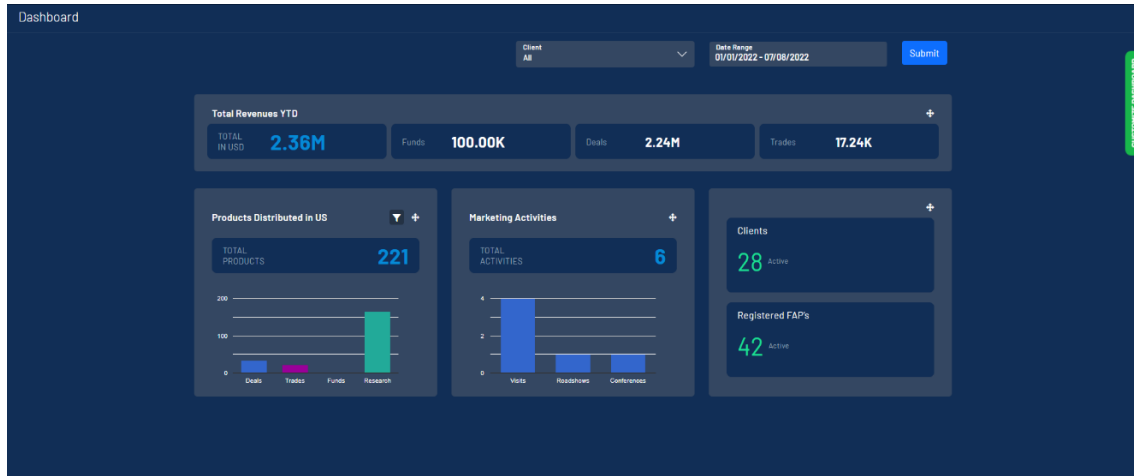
Dashboard

Client
All

Date Range
01/01/2022 - 07/08/2022

Submit

Total Revenues YTD

TOTAL IN USD 2.36M

Funds 100.00K

Deals 2.24M

Trades 17.24K

Products Distributed in US

TOTAL PRODUCTS 221

200
100
0
Deals Trades Funds Research

Marketing Activities

TOTAL ACTIVITIES 6

4
2
0
Visits Roadshows Conferences

Clients
28 Active

Registered FAP's
42 Active

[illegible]